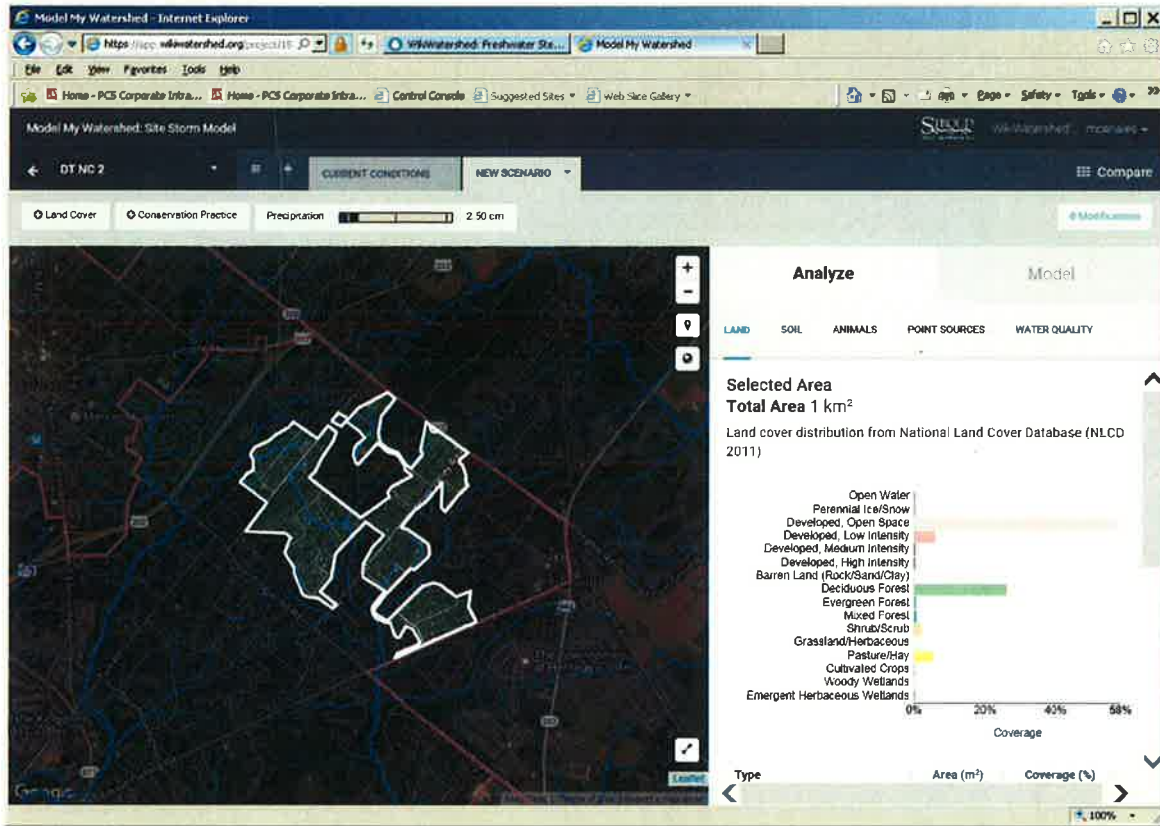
Model My Watershed - Internet Explorer

https://app.wikiwatershed.org/project/1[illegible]

WikiWatershed: Freshwater Sta...

Model My Watershed

File Edit View Favorites Tools Help

Home - PCS Corporate Intra...

Home - PCS Corporate Intra...

Control Console

Suggested Sites

Web Slice Gallery

Page Safety Tools

Model My Watershed: Site Storm Model

STROUD

WikiWatershed

DT NC 2

CURRENT CONDITIONS

NEW SCENARIO

Compare

Land Cover

Conservation Practice

Precipitation

2.50 cm

Modifications

+

-

Analyze

Model

LAND

SOIL

ANIMALS

POINT SOURCES

WATER QUALITY

Selected Area

Total Area 1 km$^2$

Land cover distribution from National Land Cover Database (NLCD 2011)

Open Water
Perennial Ice/Snow
Developed, Open Space
Developed, Low Intensity
Developed, Medium Intensity
Developed, High Intensity
Barren Land (Rock/Sand/Clay)
Deciduous Forest
Evergreen Forest
Mixed Forest
Shrub/Scrub
Grassland/Herbaceous
Pasture/Hay
Cultivated Crops
Woody Wetlands
Emergent Herbaceous Wetlands

0%
20%
40%
58%

Coverage

Type

Area (m$^2$)

Coverage (%)

Leaflet

Google

100%